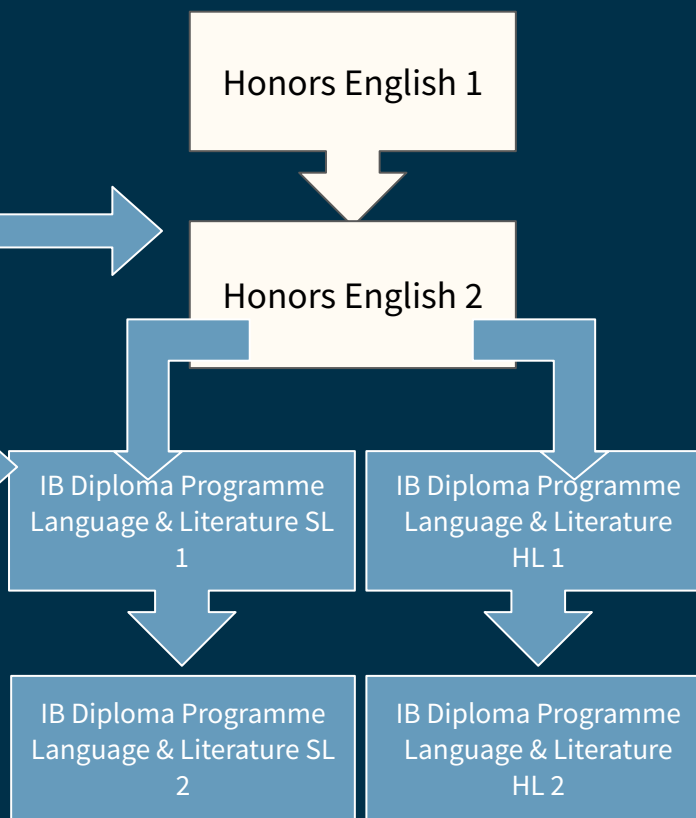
Honors English 1

Honors English 2

IB Diploma Programme Language & Literature SL 1

IB Diploma Programme Language & Literature HL 1

IB Diploma Programme Language & Literature SL 2

IB Diploma Programme Language & Literature HL 2